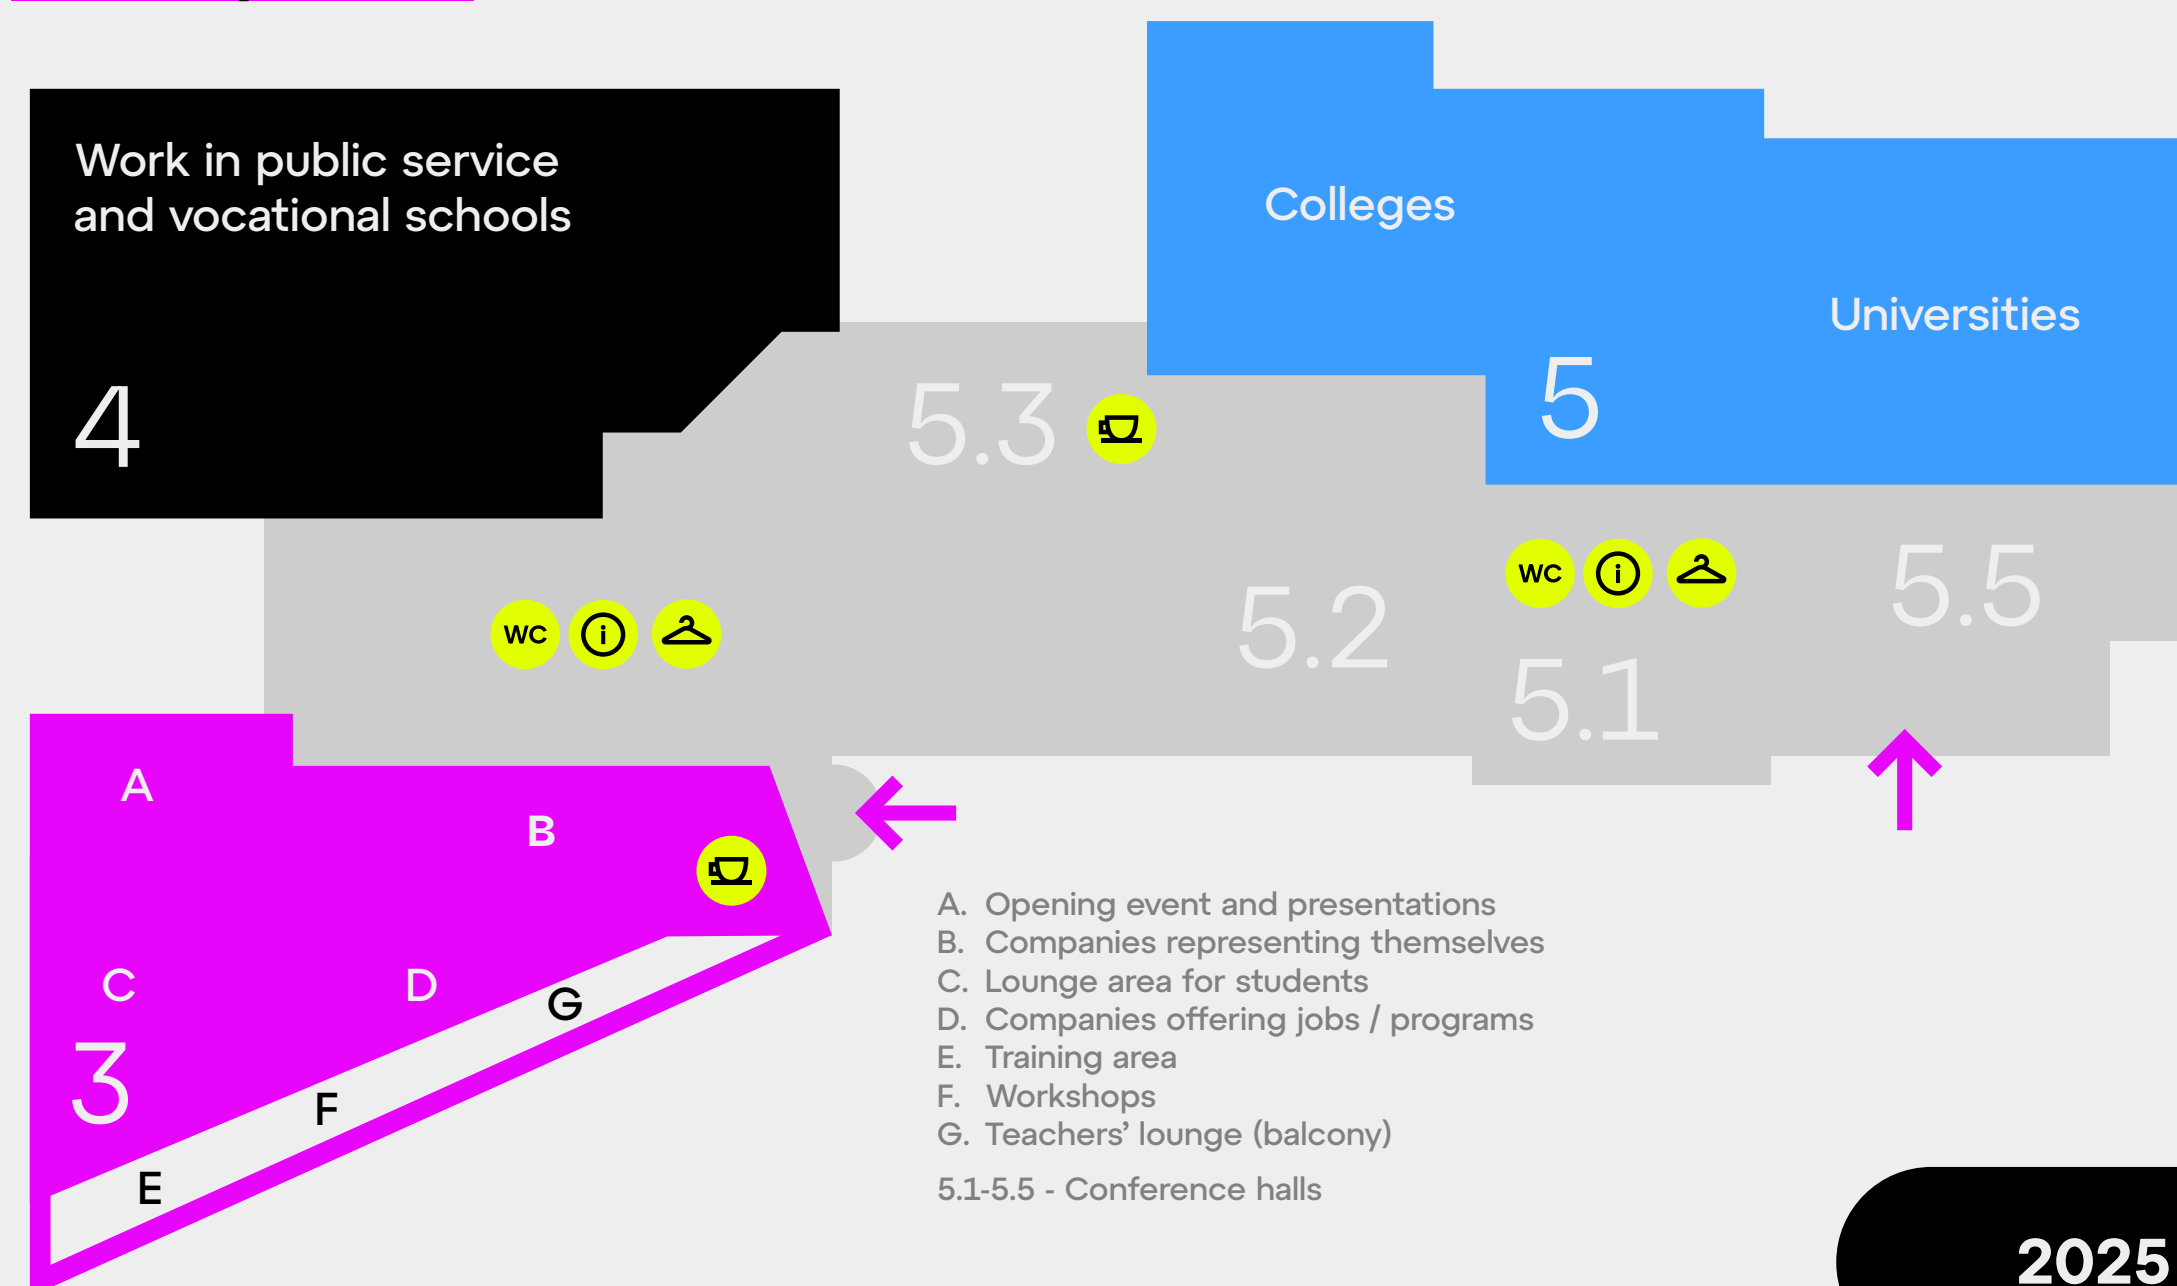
Work in public service and vocational schools

4

Colleges

Universities

5

5.3

WC

5.2

WC

5.5

5.1

A

B

C

D

G

3

F

E

A. Opening event and presentations
B. Companies representing themselves
C. Lounge area for students
D. Companies offering jobs / programs
E. Training area
F. Workshops
G. Teachers' lounge (balcony)

5.1-5.5 - Conference halls

2025